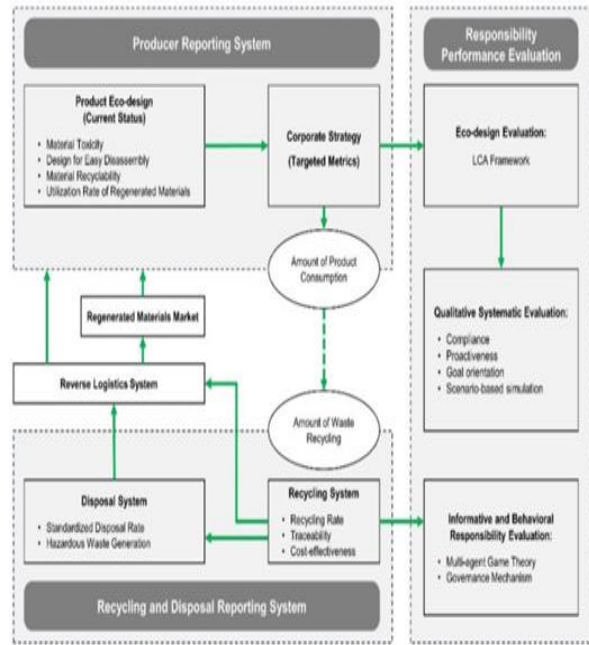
Producer Reporting System

Responsibility Performance Evaluation

Product Eco-design (Current Status)

- Material Toxicity
- Design for Easy Disassembly
- Material Recyclability
- Utilization Rate of Regenerated Materials

Corporate Strategy (Targeted Metrics)

Eco-design Evaluation:
LCA Framework

Amount of Product Consumption

Regenerated Materials Market

Qualitative Systematic Evaluation:

- Compliance
- Proactiveness
- Goal orientation
- Scenario-based simulation

Reverse Logistics System

Amount of Waste Recycling

Disposal System

- Standardized Disposal Rate
- Hazardous Waste Generation

Recycling System

- Recycling Rate
- Traceability
- Cost-effectiveness

Informative and Behavioral Responsibility Evaluation:

- Multi-agent Game Theory
- Governance Mechanism

Recycling and Disposal Reporting System